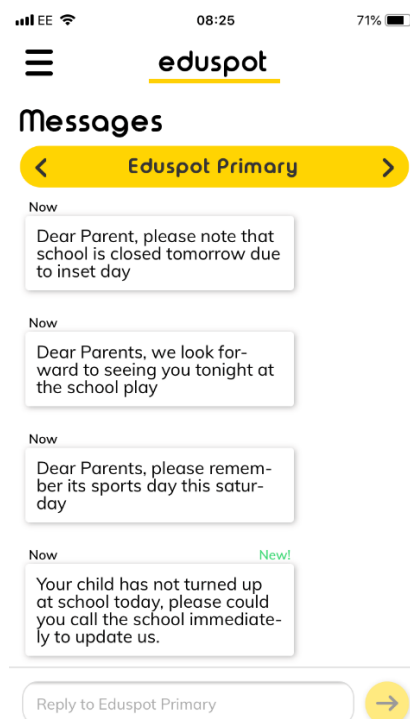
EE 08:25 71%

eduspot

Messages

Eduspot Primary

Now

Dear Parent, please note that school is closed tomorrow due to inset day

Now

Dear Parents, we look forward to seeing you tonight at the school play

Now

Dear Parents, please remember its sports day this saturday

Now New!

Your child has not turned up at school today, please could you call the school immediately to update us.

Reply to Eduspot Primary